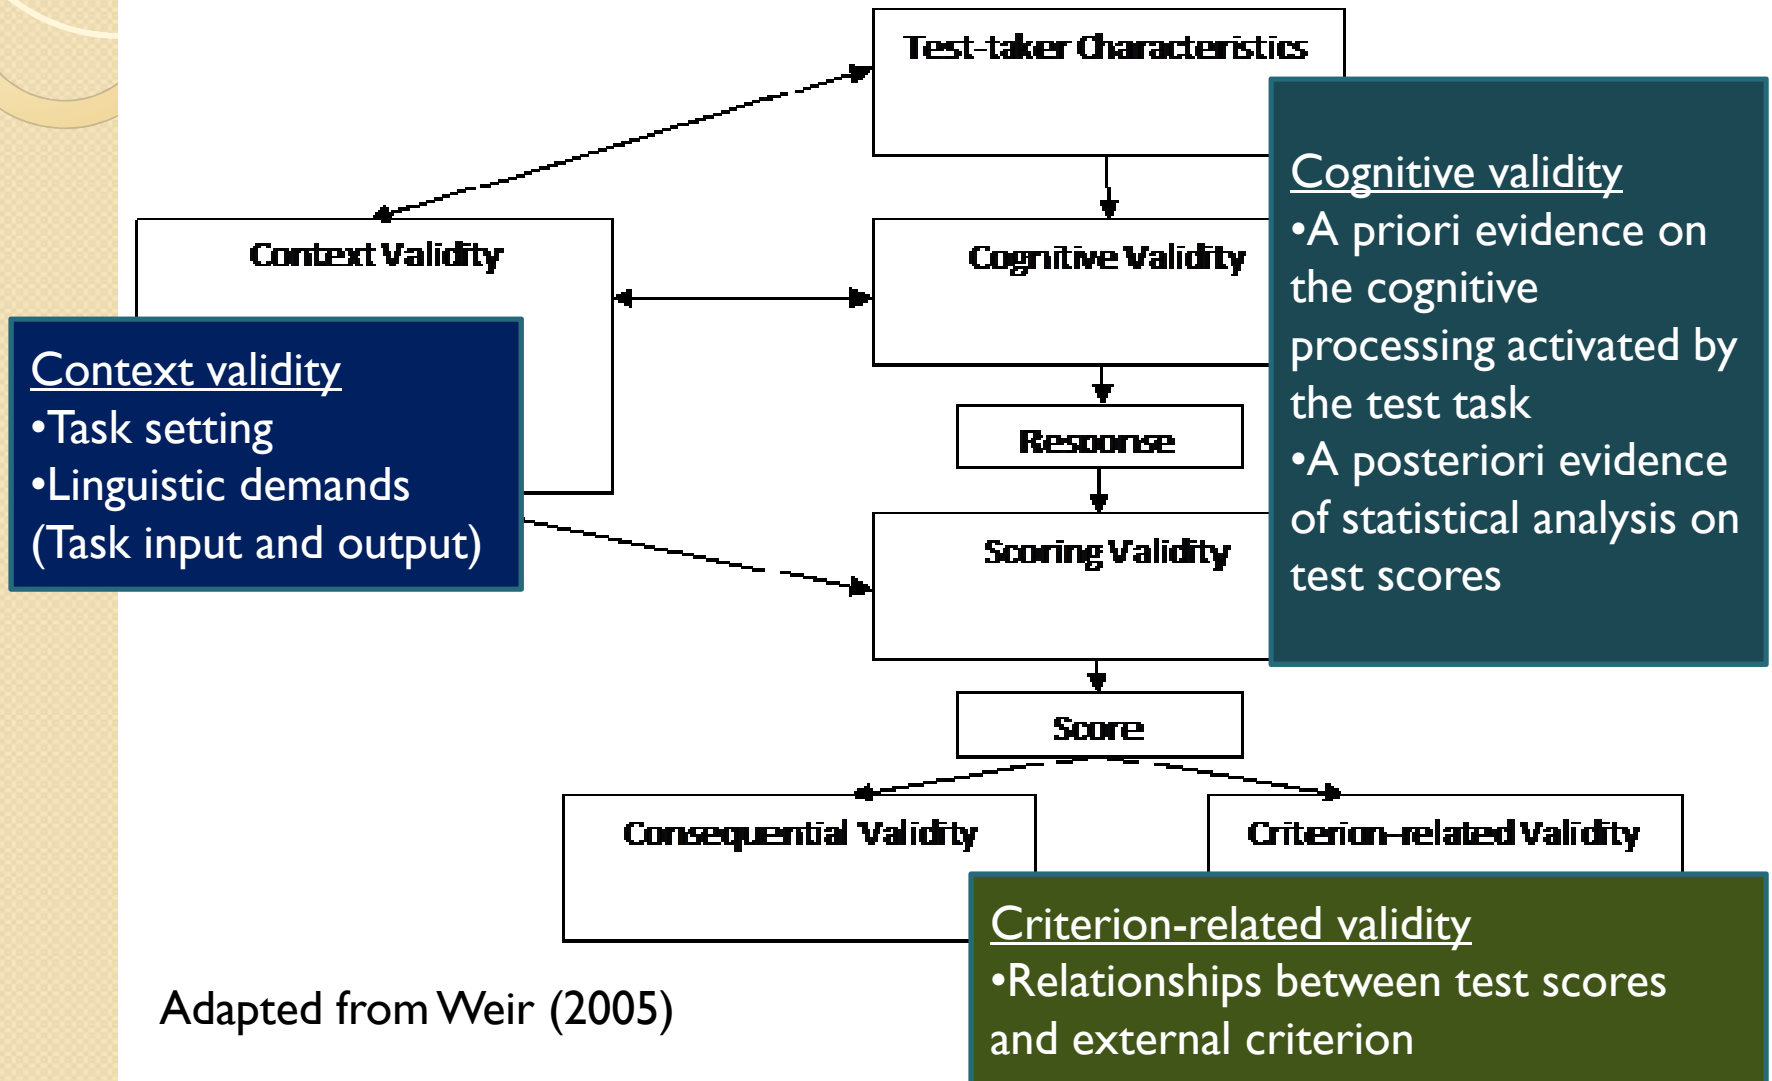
Test-taker Characteristics

Context Validity

Cognitive Validity

Response

Scoring Validity

Score

Consequential Validity

Criterion-related Validity

Context validity
•Task setting
•Linguistic demands
(Task input and output)

Cognitive validity
•A priori evidence on the cognitive processing activated by the test task
•A posteriori evidence of statistical analysis on test scores

Criterion-related validity
•Relationships between test scores and external criterion

Adapted from Weir (2005)